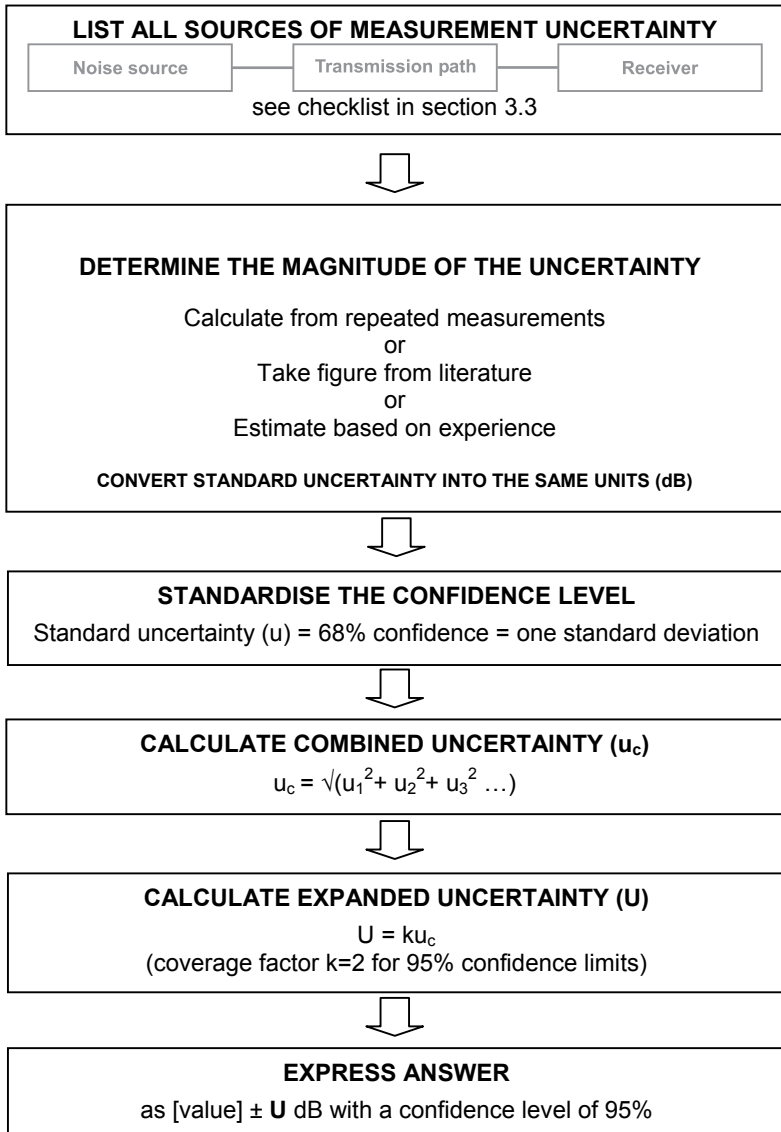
LIST ALL SOURCES OF MEASUREMENT UNCERTAINTY

Noise source

Transmission path

Receiver

see checklist in section 3.3

DETERMINE THE MAGNITUDE OF THE UNCERTAINTY

Calculate from repeated measurements
or
Take figure from literature
or
Estimate based on experience

CONVERT STANDARD UNCERTAINTY INTO THE SAME UNITS (dB)

STANDARDISE THE CONFIDENCE LEVEL

Standard uncertainty (u) = 68% confidence = one standard deviation

CALCULATE COMBINED UNCERTAINTY ($u_c$)

$u_c = \sqrt{(u_1^2 + u_2^2 + u_3^2 \ldots)}$

CALCULATE EXPANDED UNCERTAINTY (U)

$U = ku_c$
(coverage factor k=2 for 95% confidence limits)

EXPRESS ANSWER

as [value] ± **U** dB with a confidence level of 95%